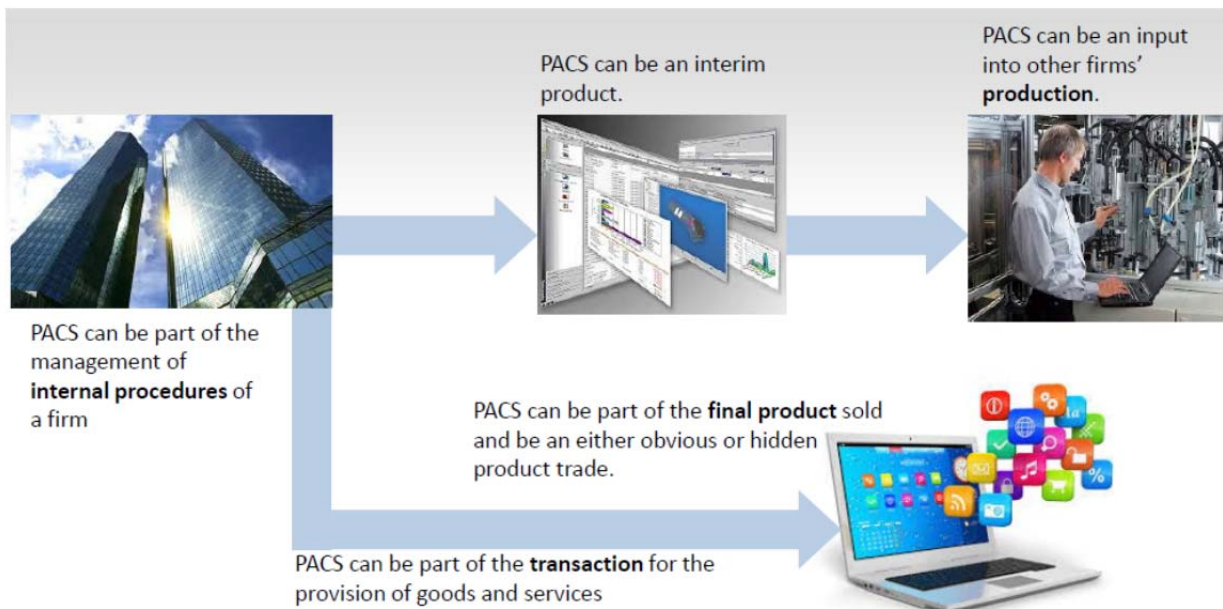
PACS can be an interim product.

PACS can be an input into other firms' **production**.

PACS can be part of the management of **internal procedures** of a firm

PACS can be part of the **final product** sold and be an either obvious or hidden product trade.

PACS can be part of the **transaction** for the provision of goods and services